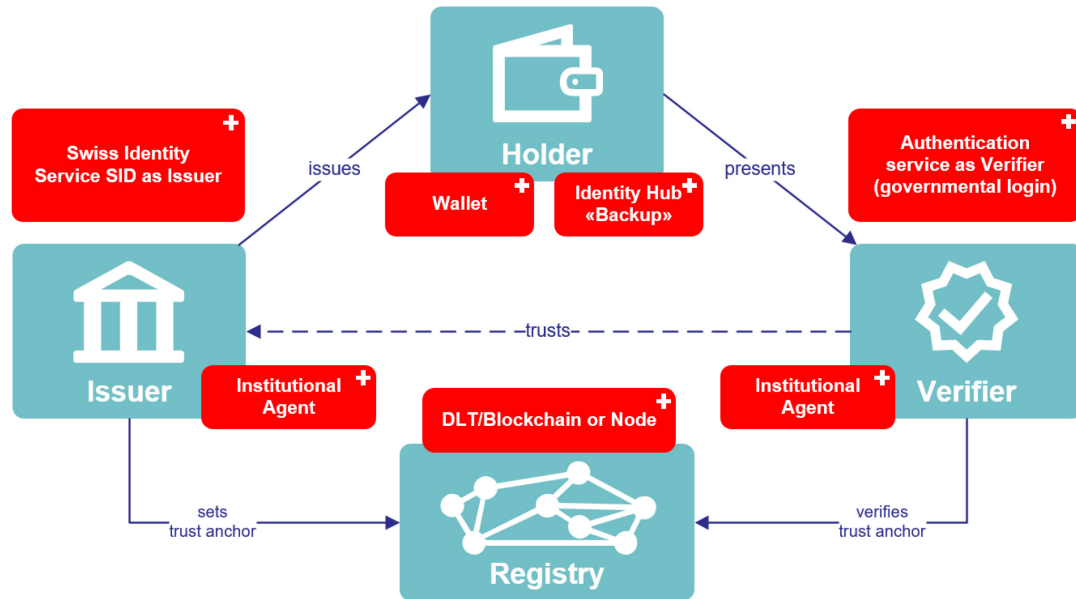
Holder

Swiss Identity Service SID as Issuer

issues

Wallet

Identity Hub «Backup»

presents

Authentication service as Verifier (governmental login)

trusts

Issuer

Institutional Agent

DLT/Blockchain or Node

Institutional Agent

Verifier

sets trust anchor

verifies trust anchor

Registry